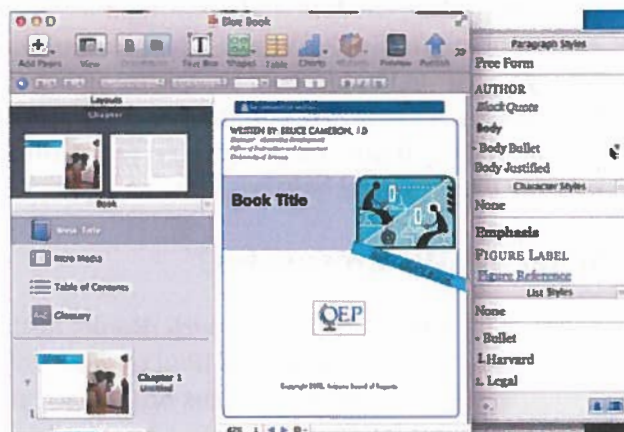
Blue Book

Add Pages View Text Box Shapes Table Charts Preview Publish

Layouts
Chapter

Book

Book Title
Intro Media
Table of Contents
Glossary

Chapter 1
Untitled

WRITTEN BY: BRUCE CAMERON, I.D

Book Title

QEP

Paragraph Styles
Free Form
AUTHOR
Block Quote
Body
Body Bullet
Body Justified
Character Styles
None
Emphasis
FIGURE LABEL
Figure Reference
List Styles
None
Bullet
1. Harvard
1. Legal